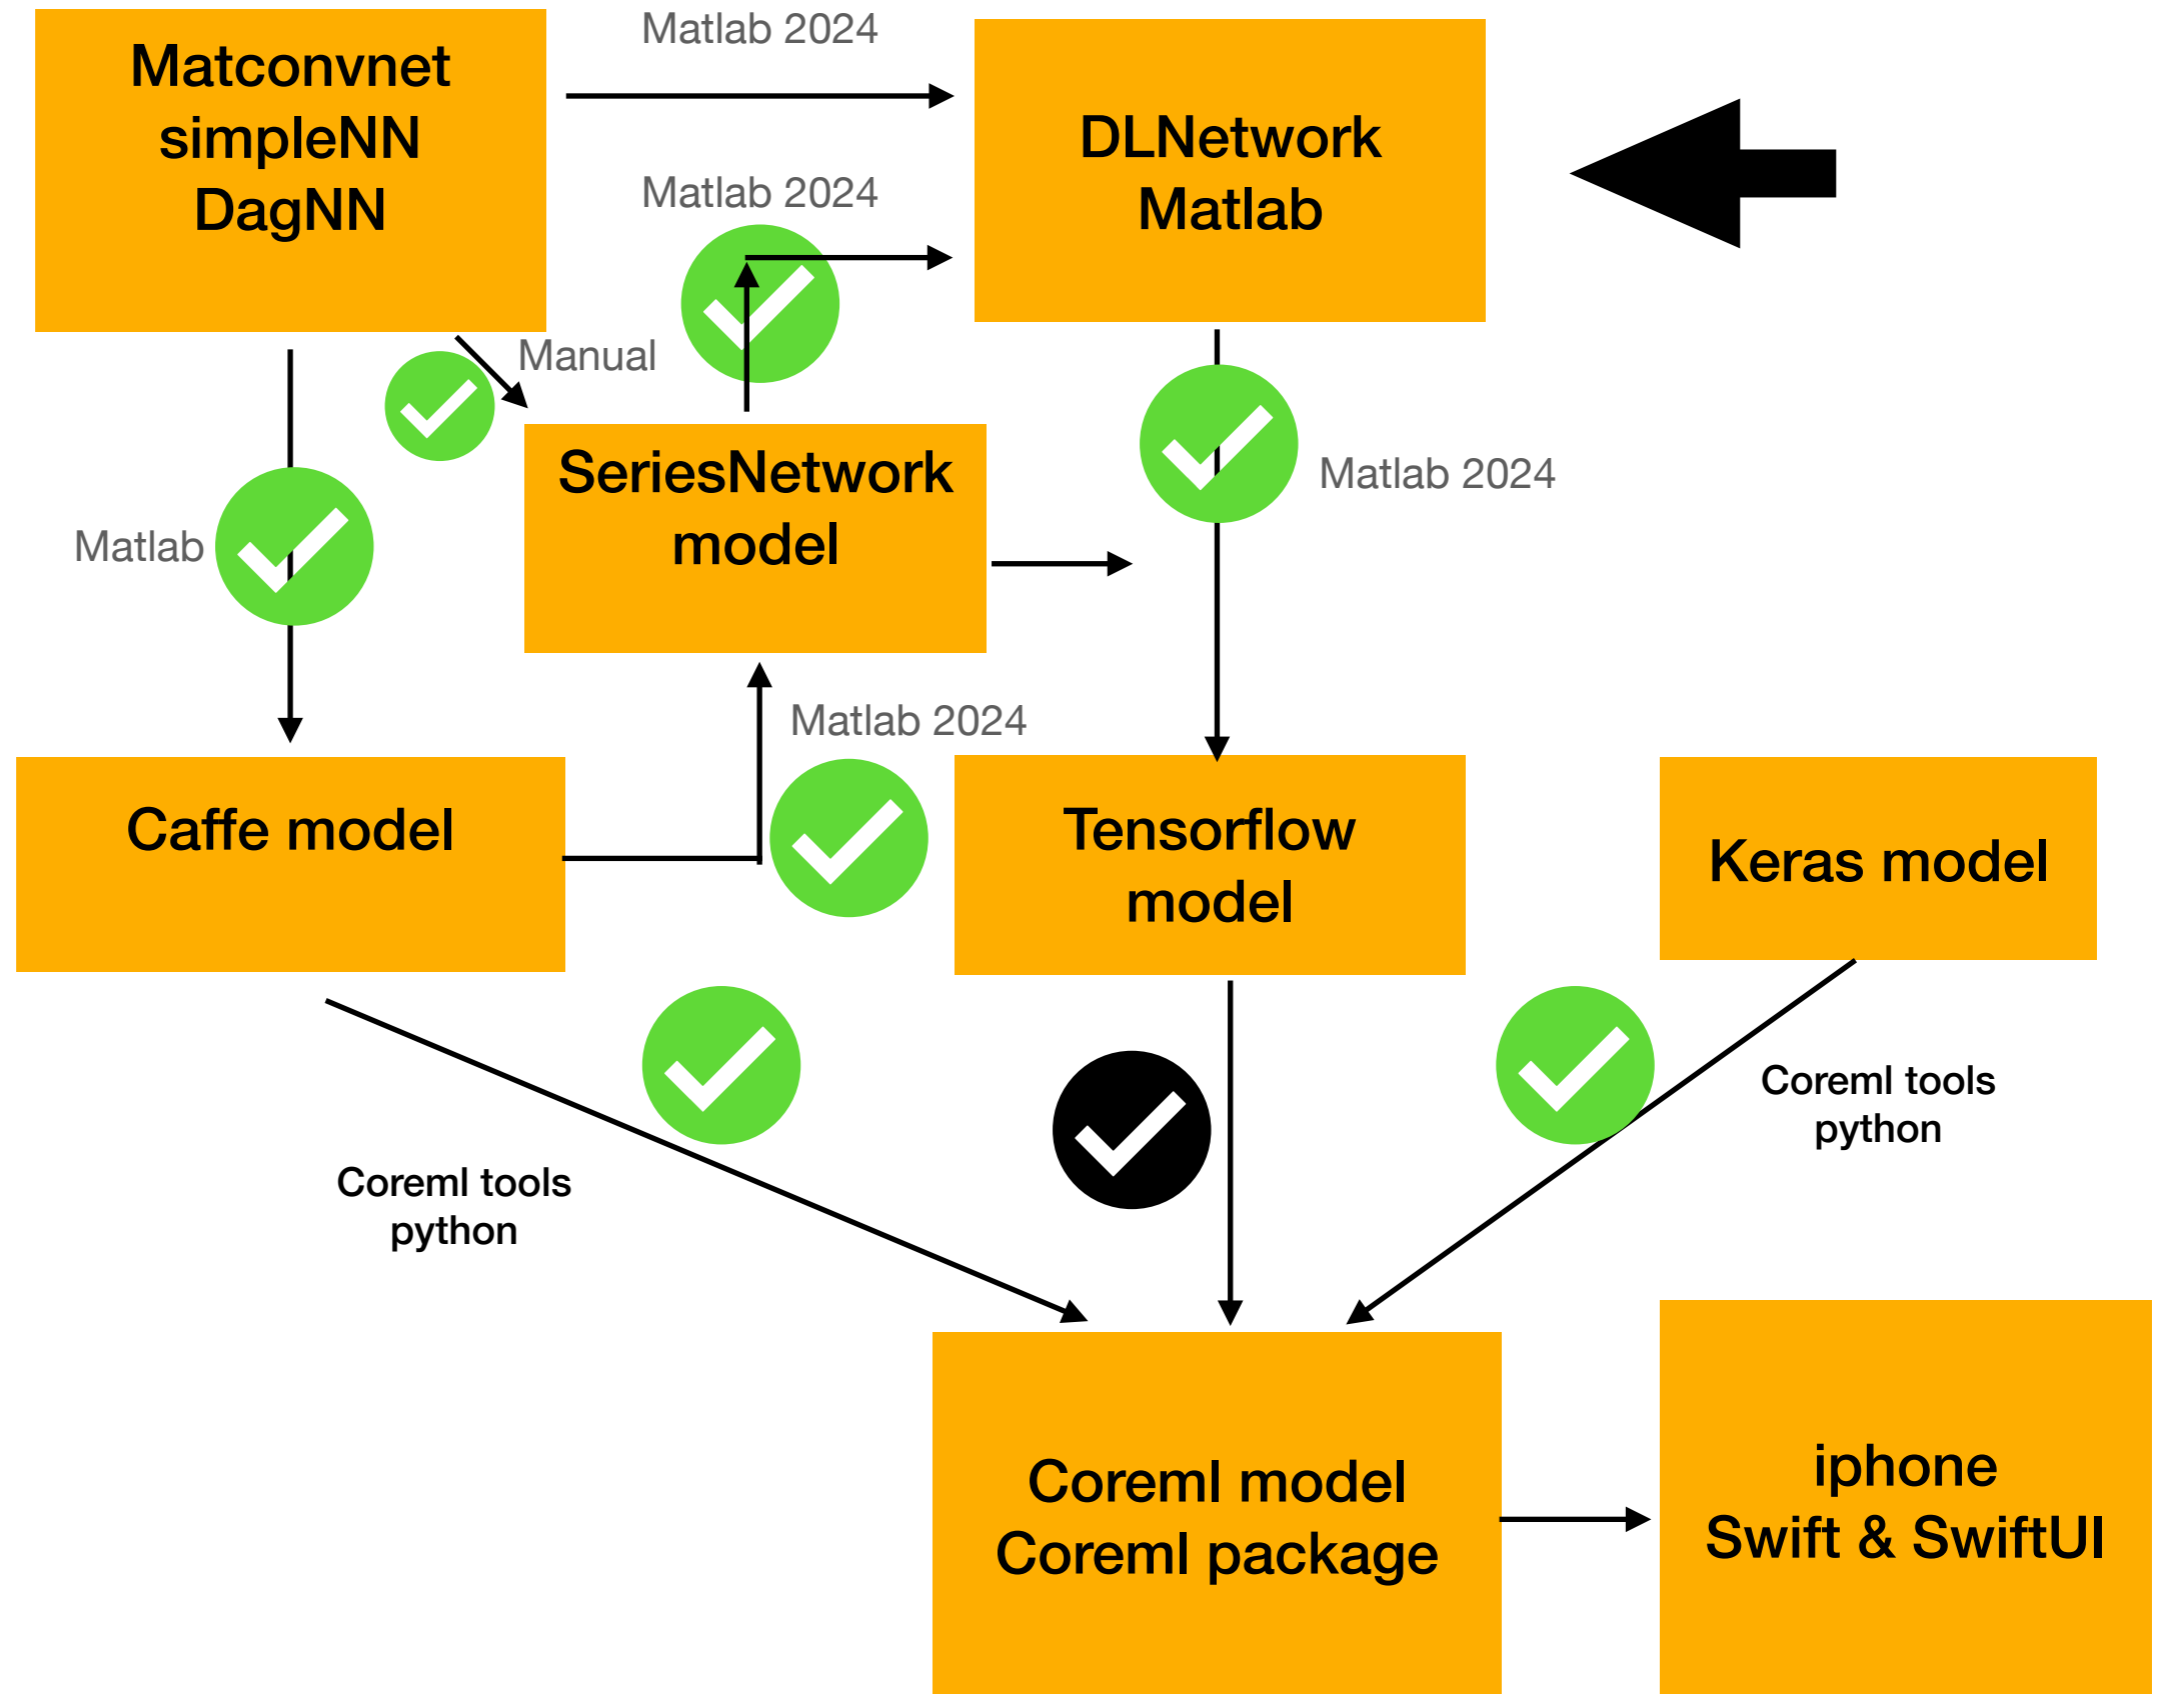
Matconvnet
simpleNN
DagNN

Matlab 2024

DLNetwork
Matlab

Matlab 2024

Manual

SeriesNetwork
model

Matlab 2024

Matlab

Matlab 2024

Caffe model

Tensorflow
model

Keras model

Coreml tools
python

Coreml tools
python

Coreml model
Coreml package

iphone
Swift & SwiftUI